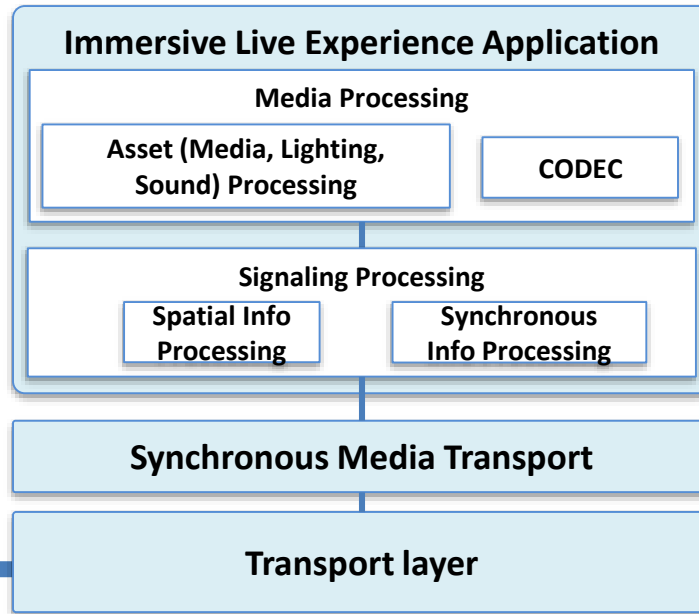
Immersive Live Experience Application

Media Processing

Asset (Media, Lighting, Sound) Processing

CODEC

Signaling Processing

Spatial Info Processing

Synchronous Info Processing

Synchronous Media Transport

Transport layer